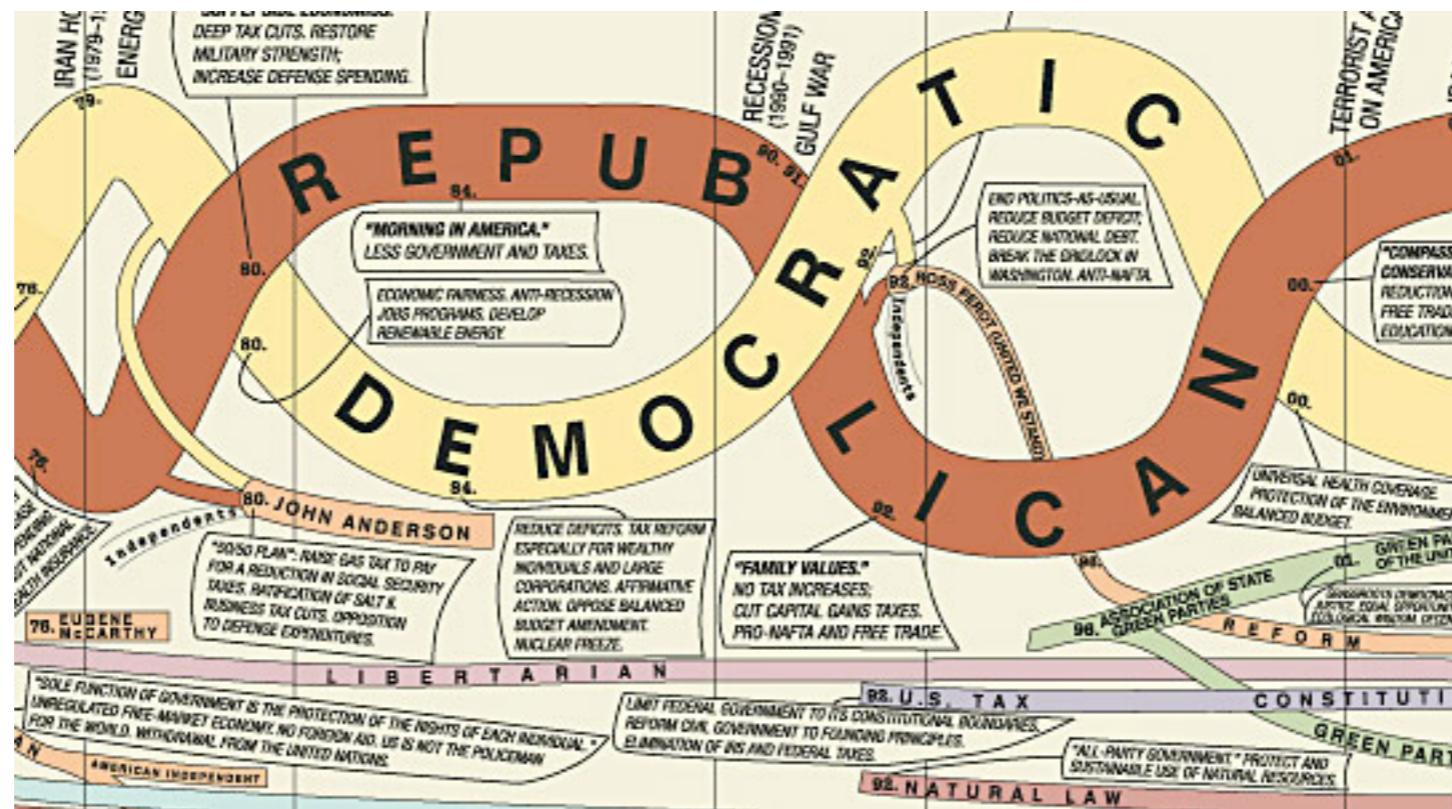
IRAN H(
(1979–1
ENERG

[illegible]
DEEP TAX CUTS. RESTORE MILITARY STRENGTH; INCREASE DEFENSE SPENDING.

RECESSION (1990–1991)
GULF WAR

TERRORIST A
ON AMERICA

79.

REPUB

LICAN

DEMOCRATIC

84.
"MORNING IN AMERICA."
LESS GOVERNMENT AND TAXES.

80.
ECONOMIC FAIRNESS. ANTI-RECESSION JOBS PROGRAMS. DEVELOP RENEWABLE ENERGY.

80.

76.

92.
END POLITICS-AS-USUAL. REDUCE BUDGET DEFICIT. REDUCE NATIONAL DEBT. BREAK THE GRIDLOCK IN WASHINGTON. ANTI-NAFTA.

92. ROSS PEROT (UNITED WE STAND)
Independents

"COMPASS
CONSERVA
REDUCTION
FREE TRAD
EDUCATION

00.

00.
UNIVERSAL HEALTH COVERAGE. PROTECTION OF THE ENVIRONMENT. BALANCED BUDGET.

76.
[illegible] NATIONAL HEALTH INSURANCE.

Independents
80. JOHN ANDERSON

"50/50 PLAN": RAISE GAS TAX TO PAY FOR A REDUCTION IN SOCIAL SECURITY TAXES. RATIFICATION OF SALT II. BUSINESS TAX CUTS. OPPOSITION TO DEFENSE EXPENDITURES.

94.
REDUCE DEFICITS. TAX REFORM ESPECIALLY FOR WEALTHY INDIVIDUALS AND LARGE CORPORATIONS. AFFIRMATIVE ACTION. OPPOSE BALANCED BUDGET AMENDMENT. NUCLEAR FREEZE.

92.
"FAMILY VALUES."
NO TAX INCREASES; CUT CAPITAL GAINS TAXES. PRO-NAFTA AND FREE TRADE.

96.
96. ASSOCIATION OF STATE GREEN PARTIES
00. GREEN PA OF THE UNI
REFORM

76. EUGENE McCARTHY

LIBERTARIAN

"SOLE FUNCTION OF GOVERNMENT IS THE PROTECTION OF THE RIGHTS OF EACH INDIVIDUAL." UNREGULATED FREE-MARKET ECONOMY. NO FOREIGN AID. US IS NOT THE POLICEMAN FOR THE WORLD. WITHDRAWAL FROM THE UNITED NATIONS.

AMERICAN INDEPENDENT

92. U.S. TAX CONSTITUTI

LIMIT FEDERAL GOVERNMENT TO ITS CONSTITUTIONAL BOUNDARIES. REFORM CIVIL GOVERNMENT TO FOUNDING PRINCIPLES. ELIMINATION OF IRS AND FEDERAL TAXES.

GREEN PART

"ALL-PARTY GOVERNMENT." PROTECT AND SUSTAINABLE USE OF NATURAL RESOURCES.

92. NATURAL LAW